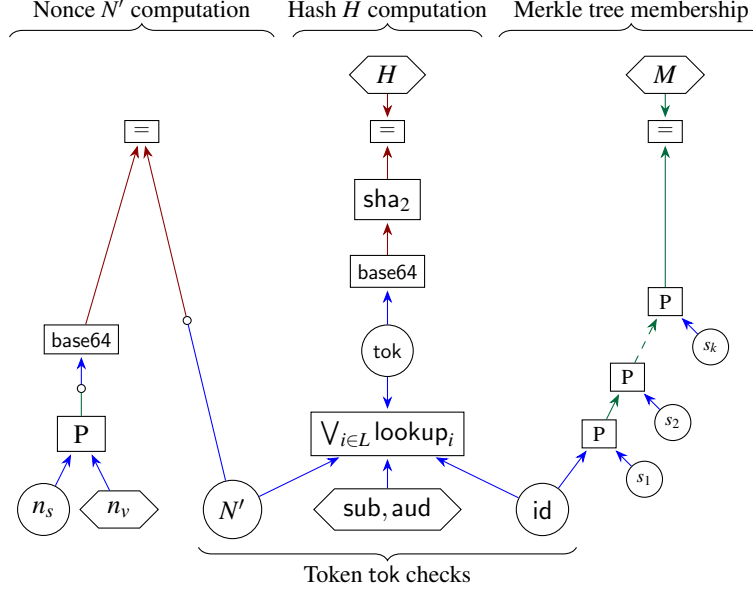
Nonce $N'$ computation

Hash $H$ computation

Merkle tree membership

$H$

$M$

$=$

$=$

$=$

$\mathsf{sha}_2$

base64

base64

P

P

P

P

$s_k$

$s_2$

$s_1$

tok

$\bigvee_{i \in L} \mathsf{lookup}_i$

$n_s$

$n_v$

$N'$

sub, aud

id

Token tok checks